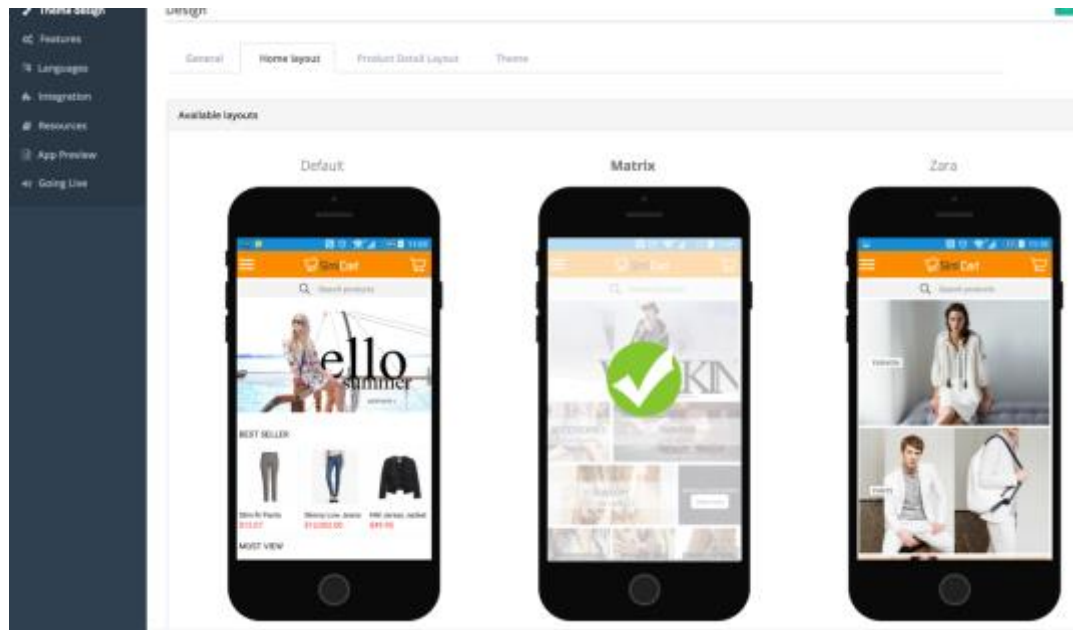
Theme design
Features
Languages
Integration
Resources
App Preview
Going Live

Design

General
Home layout
Product Detail Layout
Theme

Available layouts

Default

SimiCart
Search products
ello
summer
BEST SELLER
Slim fit Pants
$13.07
Skinny Low Jeans
$13,000.00
Mid Jersey Jacket
$49.95
MOST VIEW

Matrix

SimiCart
Search products
KIN

Zara

SimiCart
Search products